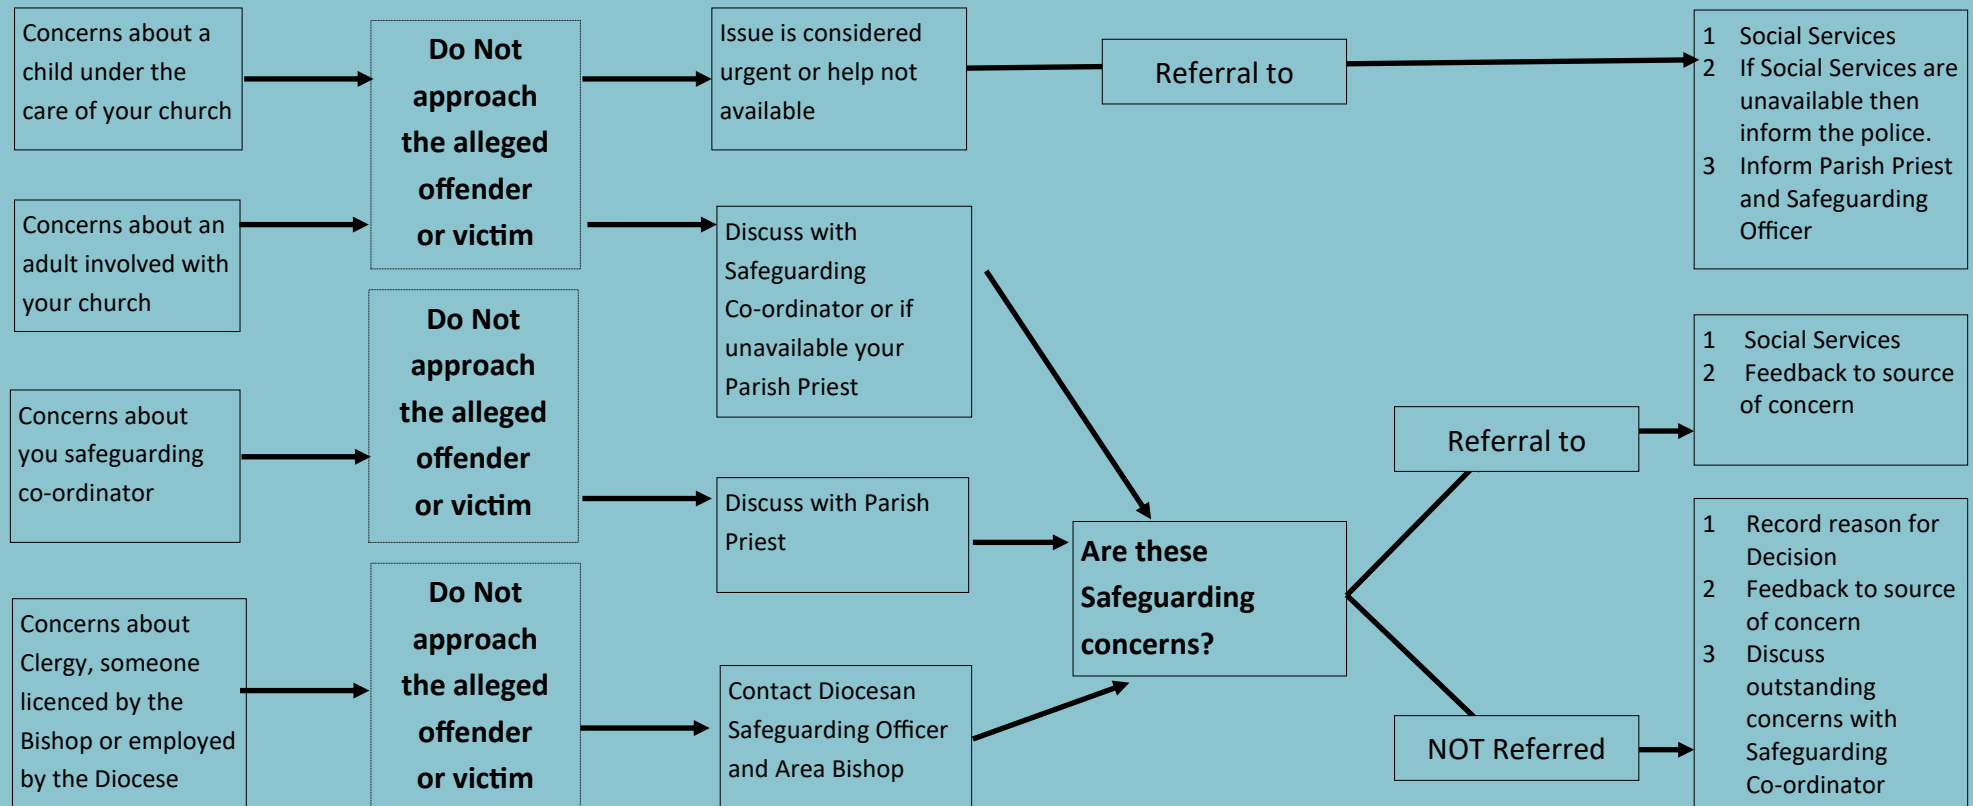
Concerns about a child under the care of your church

Do Not approach the alleged offender or victim

Issue is considered urgent or help not available

Referral to

1 Social Services
2 If Social Services are unavailable then inform the police.
3 Inform Parish Priest and Safeguarding Officer

Concerns about an adult involved with your church

Discuss with Safeguarding Co-ordinator or if unavailable your Parish Priest

Do Not approach the alleged offender or victim

1 Social Services
2 Feedback to source of concern

Concerns about you safeguarding co-ordinator

Referral to

Discuss with Parish Priest

Are these Safeguarding concerns?

1 Record reason for Decision
2 Feedback to source of concern
3 Discuss outstanding concerns with Safeguarding Co-ordinator

Concerns about Clergy, someone licenced by the Bishop or employed by the Diocese

Do Not approach the alleged offender or victim

Contact Diocesan Safeguarding Officer and Area Bishop

NOT Referred